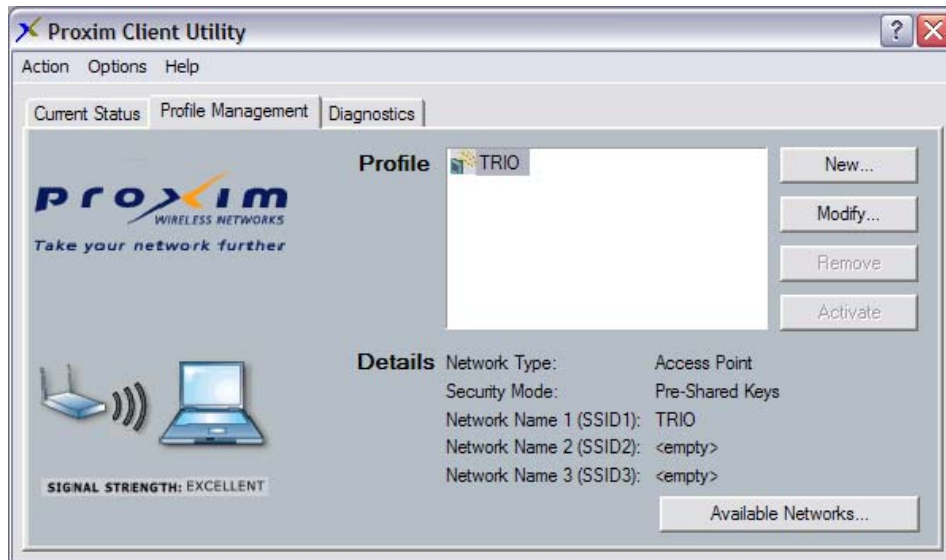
Proxim Client Utility

Action Options Help

Current Status | Profile Management | Diagnostics

proxim
WIRELESS NETWORKS
Take your network further

Profile TRIO

New...
Modify...
Remove
Activate

Details
Network Type: Access Point
Security Mode: Pre-Shared Keys
Network Name 1 (SSID1): TRIO
Network Name 2 (SSID2): <empty>
Network Name 3 (SSID3): <empty>

SIGNAL STRENGTH: EXCELLENT

Available Networks...